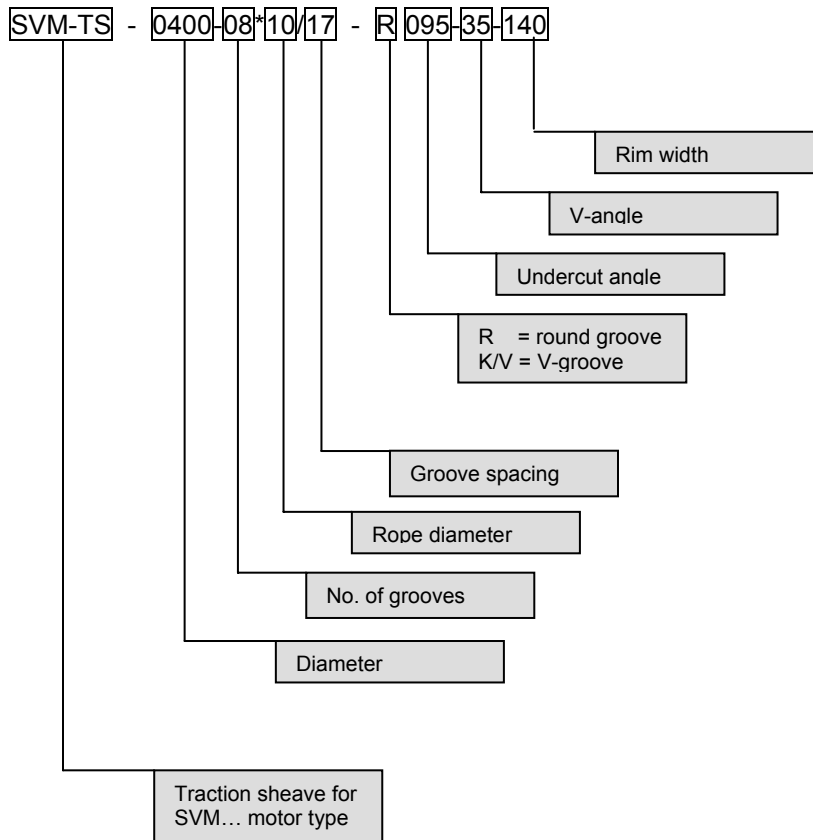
SVM-TS - 0400-08*10/17 - R 095-35-140

Rim width

V-angle

Undercut angle

R = round groove
K/V = V-groove

Groove spacing

Rope diameter

No. of grooves

Diameter

Traction sheave for SVM… motor type